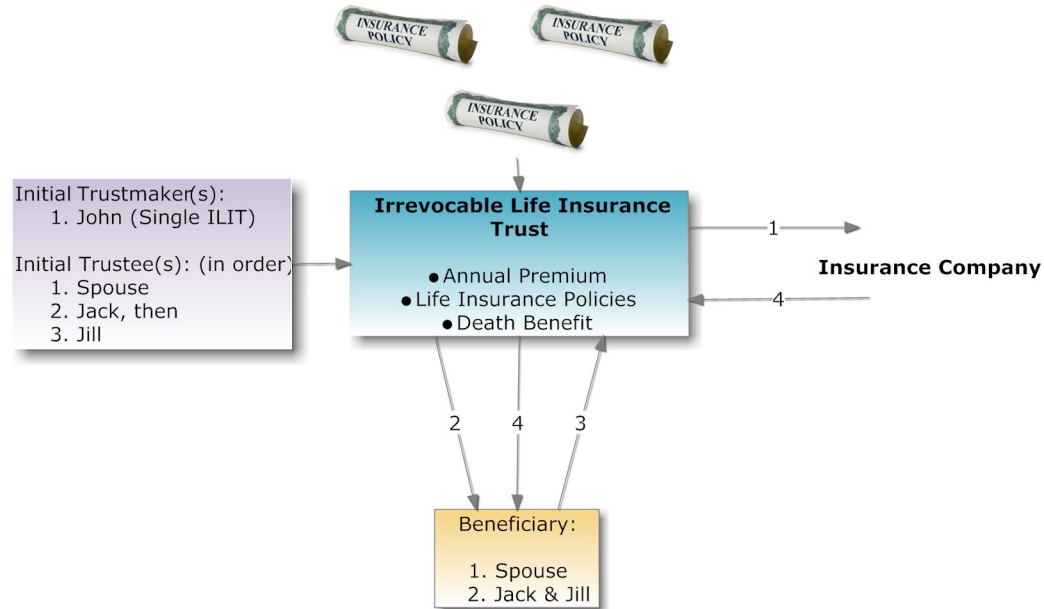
INSURANCE POLICY

INSURANCE POLICY

INSURANCE POLICY

Initial Trustmaker(s):
1. John (Single ILIT)

Initial Trustee(s): (in order)
1. Spouse
2. Jack, then
3. Jill

Irrevocable Life Insurance Trust

• Annual Premium
• Life Insurance Policies
• Death Benefit

1

Insurance Company

4

2

4

3

Beneficiary:

1. Spouse
2. Jack & Jill